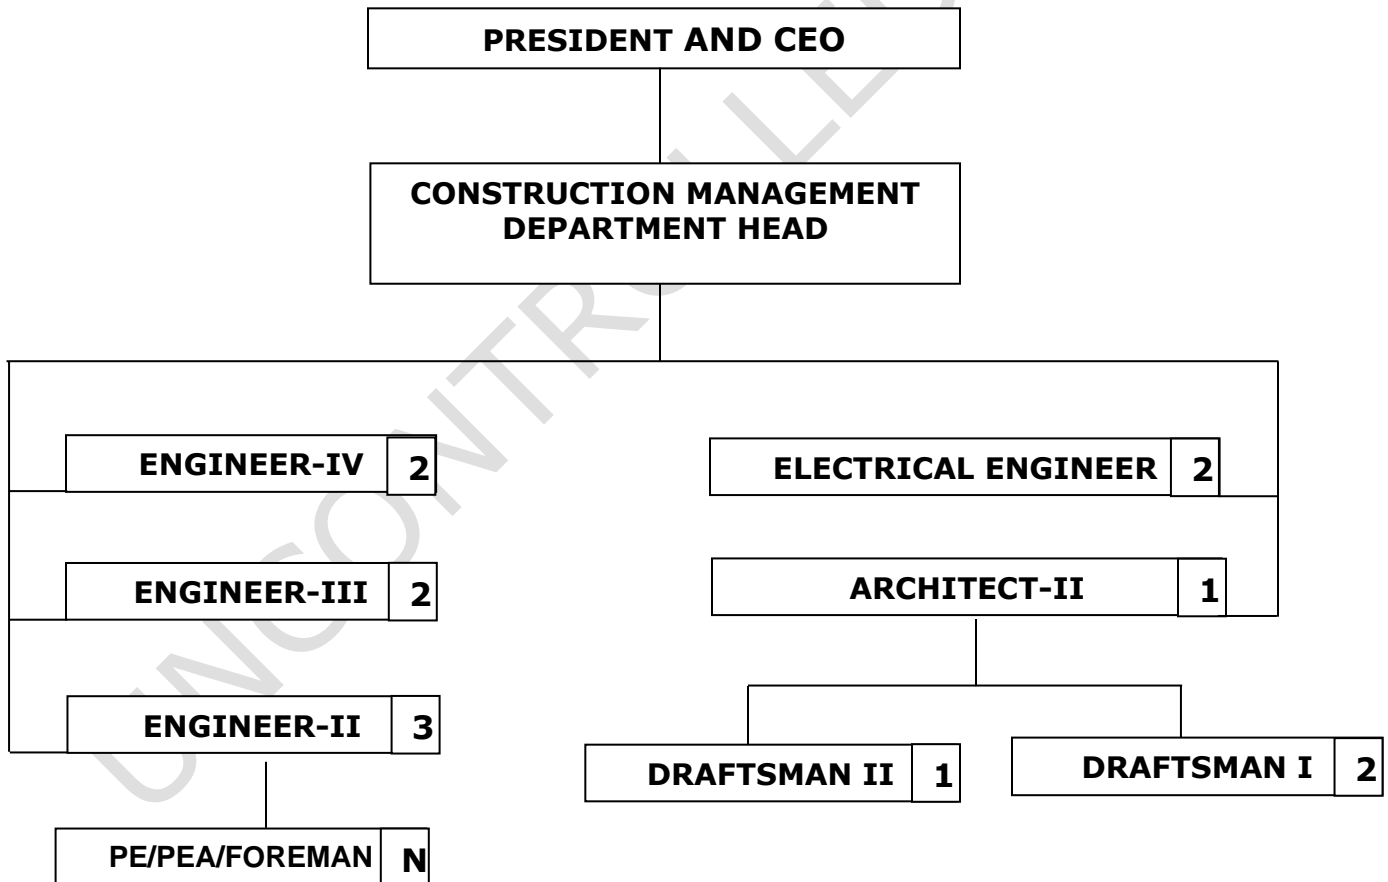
PRESIDENT AND CEO

CONSTRUCTION MANAGEMENT DEPARTMENT HEAD

ENGINEER-IV 2

ENGINEER-III 2

ENGINEER-II 3

PE/PEA/FOREMAN N

ELECTRICAL ENGINEER 2

ARCHITECT-II 1

DRAFTSMAN II 1

DRAFTSMAN I 2

UNCONTROLLED